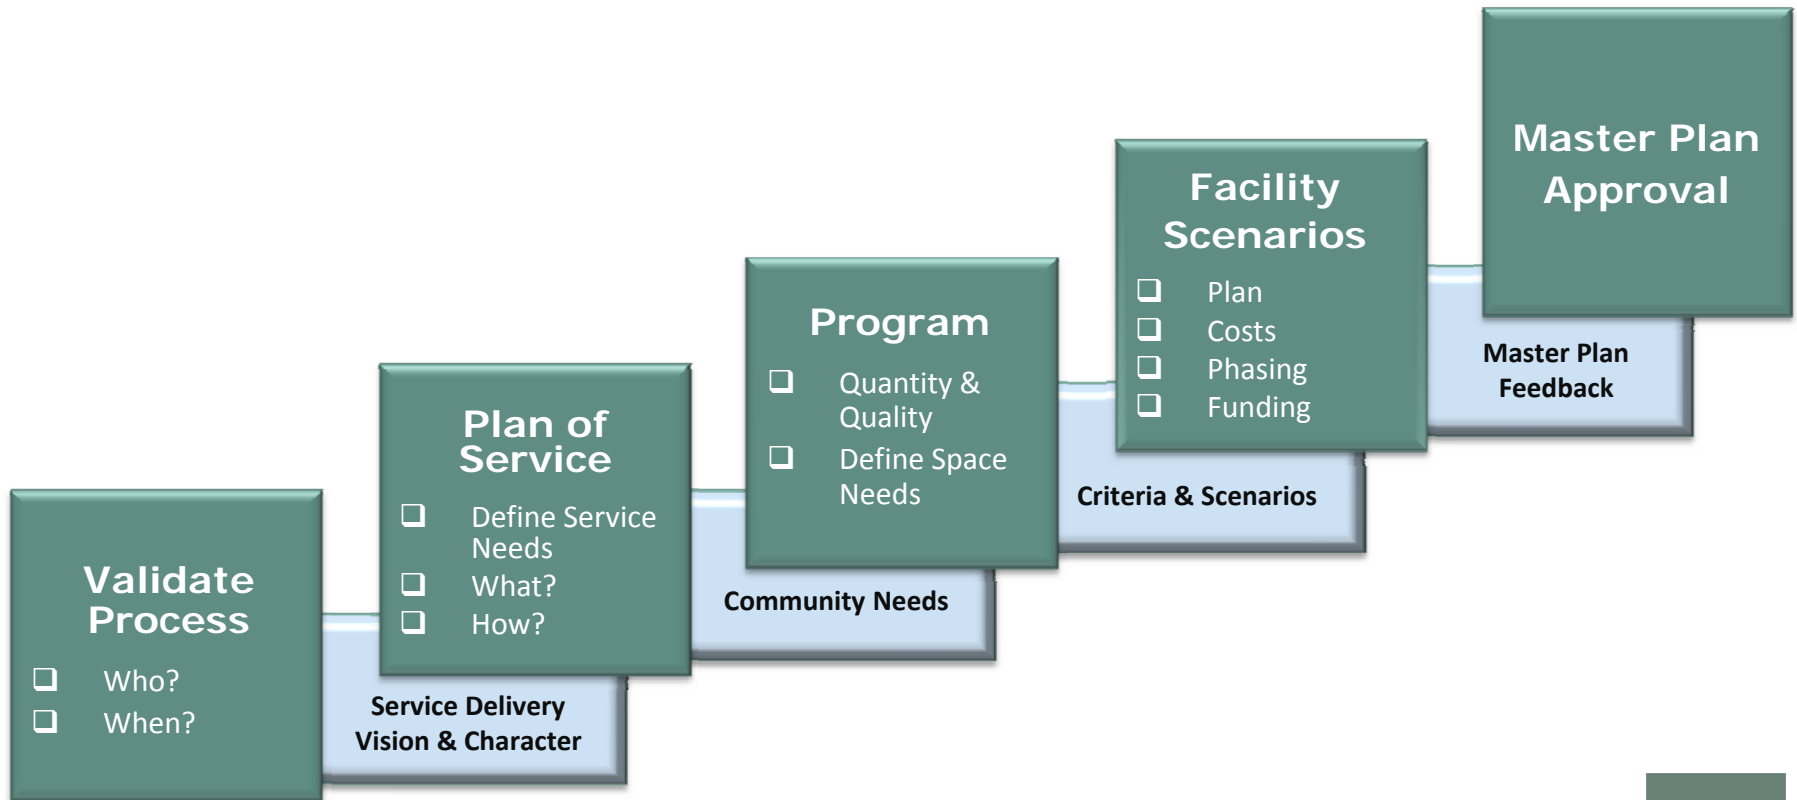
Validate Process

❑ Who?
❑ When?

Service Delivery Vision & Character

Plan of Service

❑ Define Service Needs
❑ What?
❑ How?

Community Needs

Program

❑ Quantity & Quality
❑ Define Space Needs

Criteria & Scenarios

Facility Scenarios

❑ Plan
❑ Costs
❑ Phasing
❑ Funding

Master Plan Feedback

Master Plan Approval